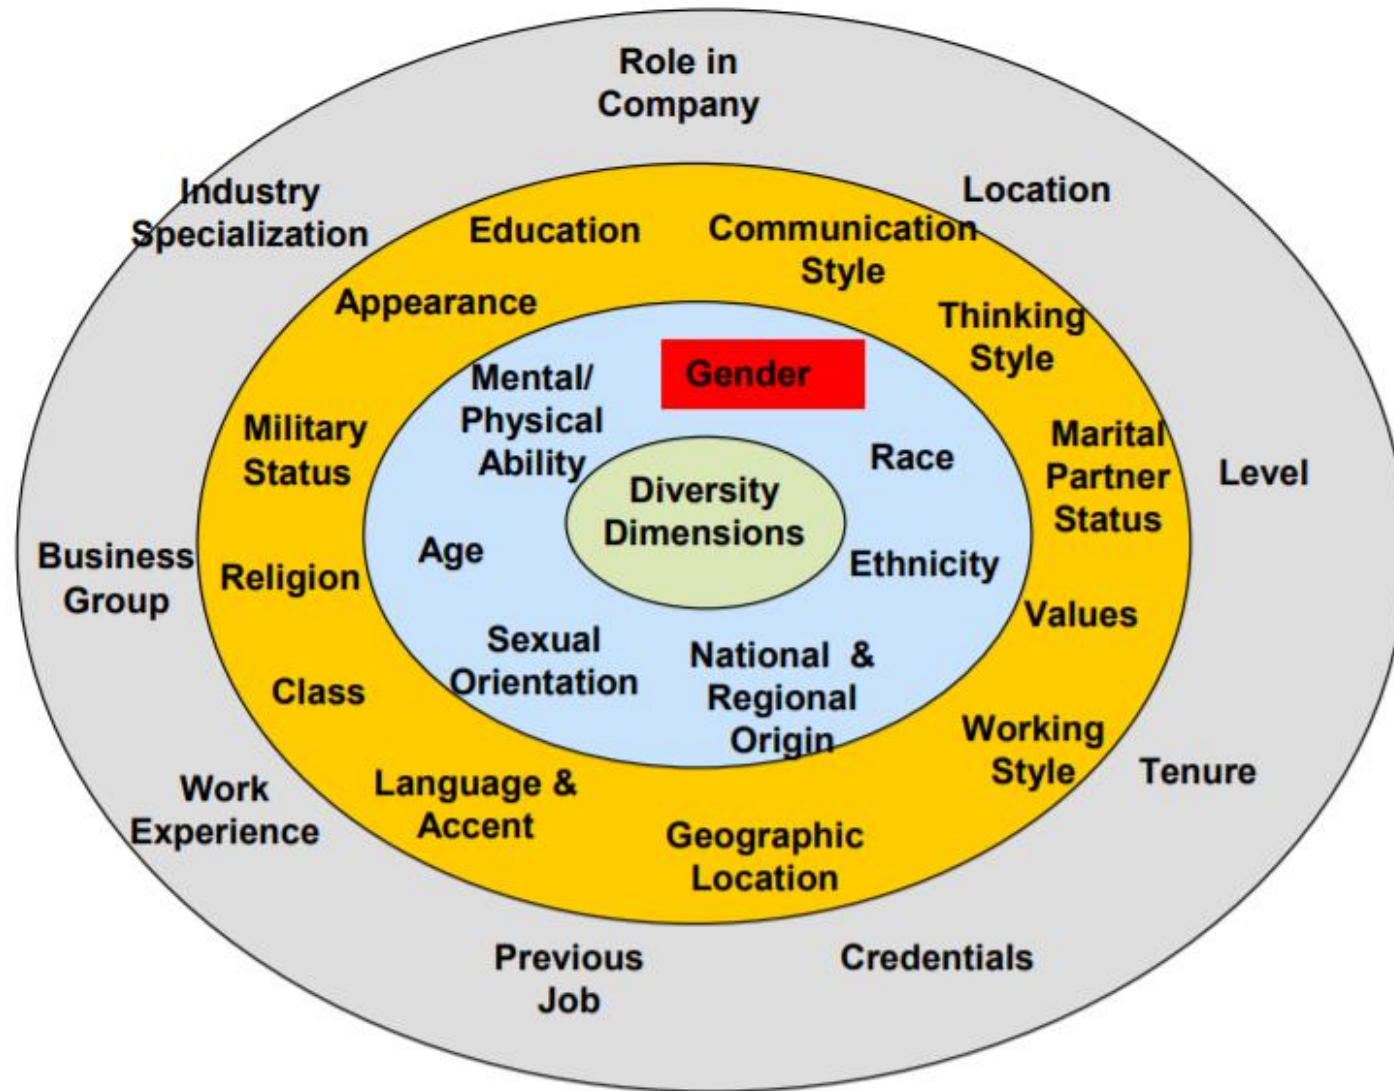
Role in Company

Industry Specialization

Location

Education

Communication Style

Appearance

Thinking Style

Gender

Mental/ Physical Ability

Military Status

Marital Partner Status

Race

Level

Diversity Dimensions

Age

Business Group

Religion

Ethnicity

Values

Sexual Orientation

National & Regional Origin

Class

Working Style

Tenure

Work Experience

Language & Accent

Geographic Location

Previous Job

Credentials